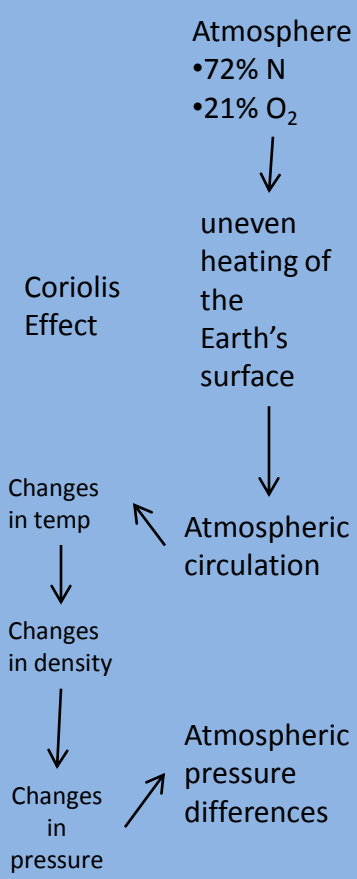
Atmosphere
•72% N
•21% $O_2$

uneven heating of the Earth's surface

Coriolis Effect

Changes in temp

Atmospheric circulation

Changes in density

Atmospheric pressure differences

Changes in pressure